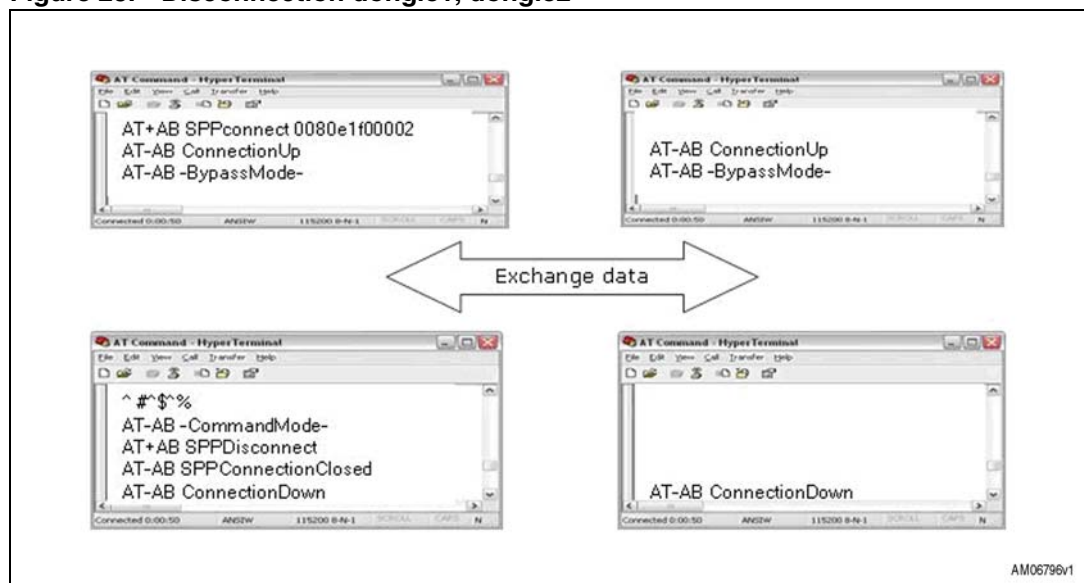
Figure 23. Disconnection dongle1, dongle2

AT Command - HyperTerminal
File Edit View Call Transfer Help
AT+AB SPPconnect 0080e1f00002
AT-AB ConnectionUp
AT-AB -BypassMode-
Connected 0:00:50 ANSIW 115200 8-N-1 SCROLL CAPS N

AT Command - HyperTerminal
File Edit View Call Transfer Help
AT-AB ConnectionUp
AT-AB -BypassMode-
Connected 0:00:50 ANSIW 115200 8-N-1 SCROLL CAPS N

Exchange data

AT Command - HyperTerminal
File Edit View Call Transfer Help
^#^$^%
AT-AB -CommandMode-
AT+AB SPPDisconnect
AT-AB SPPConnectionClosed
AT-AB ConnectionDown
Connected 0:00:50 ANSIW 115200 8-N-1 SCROLL CAPS N

AT Command - HyperTerminal
File Edit View Call Transfer Help
AT-AB ConnectionDown
Connected 0:00:50 ANSIW 115200 8-N-1 SCROLL CAPS N

AM06796v1